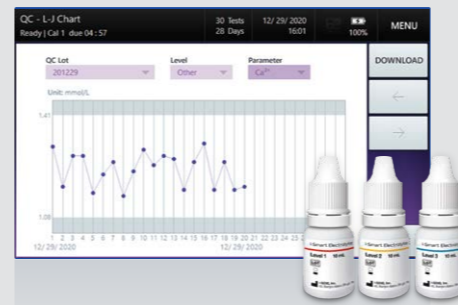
QC - L-J Chart
Ready | Cal 1 due 04 : 57

30 Tests
28 Days

12/ 29/ 2020
16:01

100%

MENU

QC Lot
201229

Level
Other

Parameter
$Ca^{2+}$

DOWNLOAD

Unit: mmol/L

1.41

1.08

1 2 3 4 5 6 7 8 9 10 11 12 13 14 15 16 17 18 19 20 21 22 23 24 25 26 27 28 29 30 31
12/ 29/ 2020
12/ 29/ 2020

i-Smart Electrolyte
Level 1 10 mL

i-Smart Electrolyte
Level 2 10 mL

i-Smart Electrolyte
Level 3 10 mL